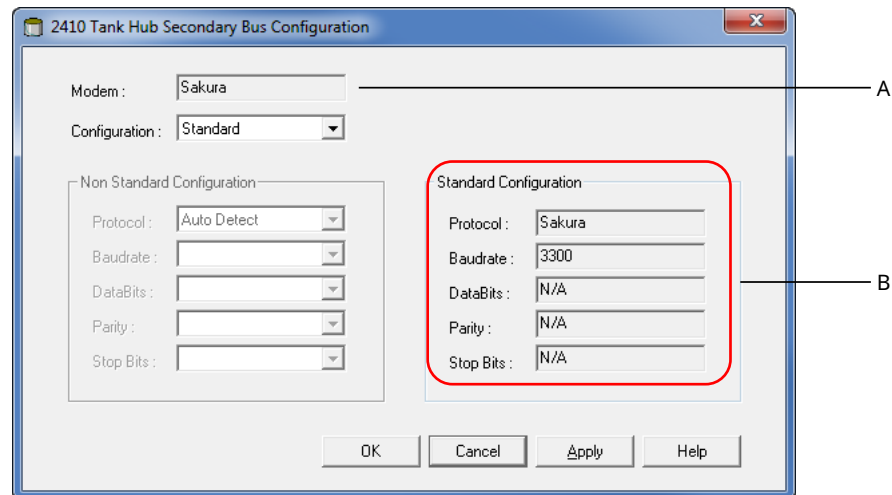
2410 Tank Hub Secondary Bus Configuration

Modem : Sakura

Configuration : Standard

Non Standard Configuration

Protocol : Auto Detect

Baudrate :

DataBits :

Parity :

Stop Bits :

Standard Configuration

Protocol : Sakura

Baudrate : 3300

DataBits : N/A

Parity : N/A

Stop Bits : N/A

OK Cancel Apply Help

A

B